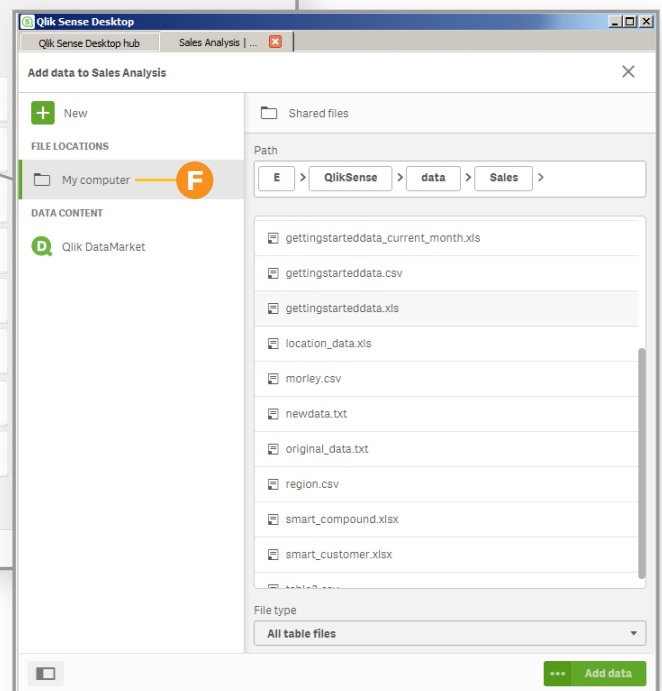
Qlik Sense Desktop

Qlik Sense Desktop hub

Sales Analysis | ...

Add data to Sales Analysis

New

FILE LOCATIONS

My computer

F

DATA CONTENT

Qlik DataMarket

Shared files

Path

E > QlikSense > data > Sales >

gettingstarteddata_current_month.xls

gettingstarteddata.csv

gettingstarteddata.xls

location_data.xls

morley.csv

newdata.txt

original_data.txt

region.csv

smart_compound.xlsx

smart_customer.xlsx

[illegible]

File type

All table files

Add data